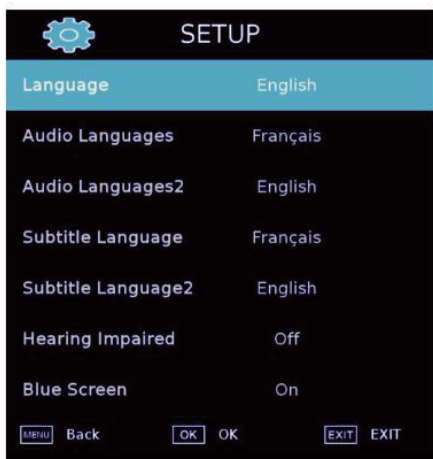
SETUP

| | |
|---|---|
| Language | English |
| Audio Languages | Français |
| Audio Languages2 | English |
| Subtitle Language | Français |
| Subtitle Language2 | English |
| Hearing Impaired | Off |
| Blue Screen | On |

MENU Back OK OK EXIT EXIT